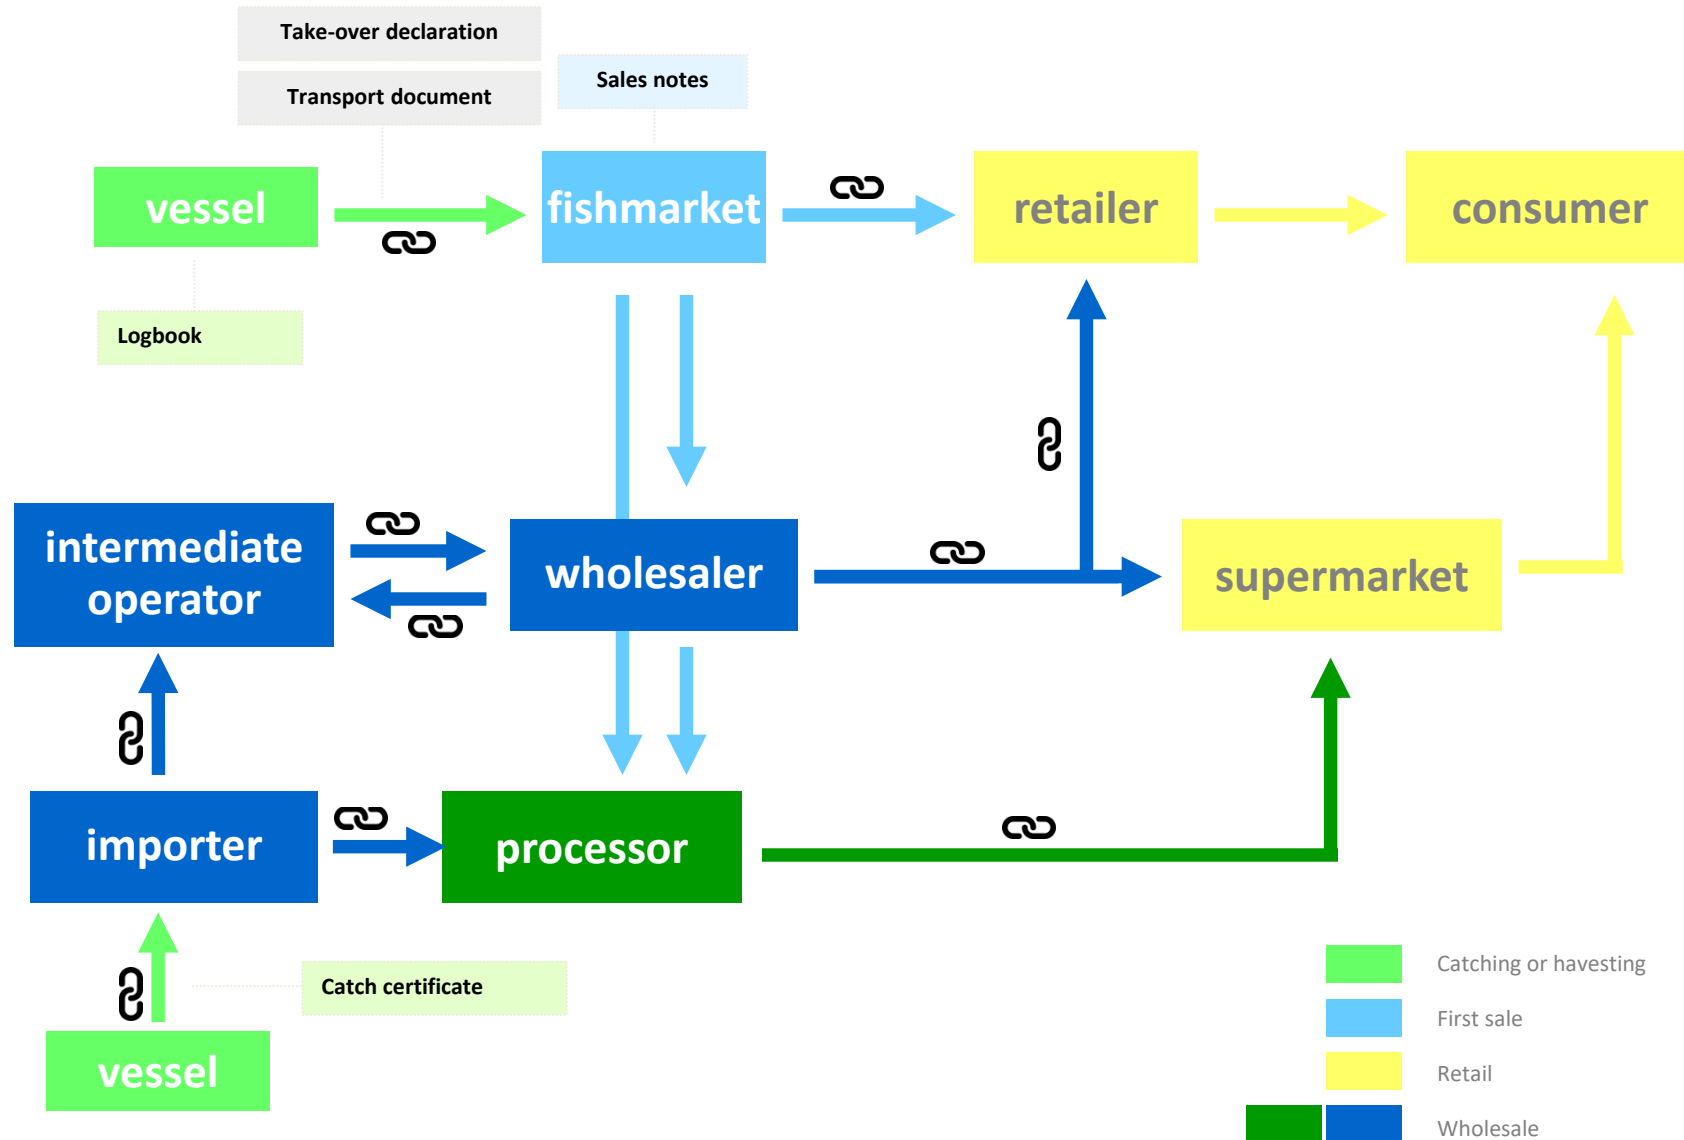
Take-over declaration

Transport document

Sales notes

vessel

fishmarket

retailer

consumer

Logbook

intermediate operator

wholesaler

supermarket

importer

processor

Catch certificate

vessel

Catching or havesting

First sale

Retail

Wholesale